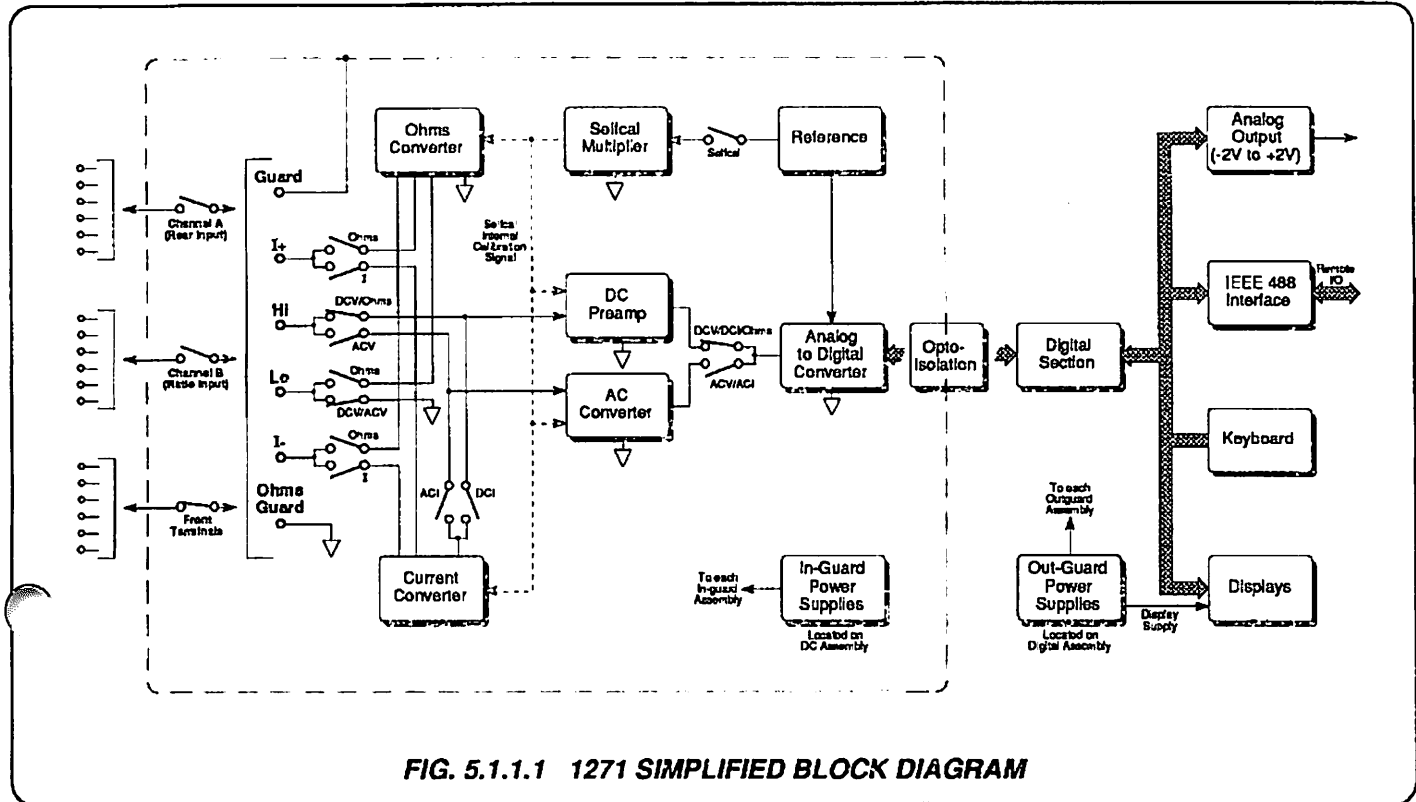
Channel A (Rear Input)

Channel B (Ratio Input)

Front Terminals

Guard

I+

Ohms

I

HI

DCV/Ohms

ACV

Lo

Ohms

DCV/ACV

I-

Ohms

I

Ohms Guard

Ohms Converter

Selcal Multiplier

Selcal

Reference

Selcal Internal Calibration Signal

DC Preamp

DCV/DCI/Ohms

ACV/ACI

Analog to Digital Converter

AC Converter

ACI

DCI

Current Converter

To each In-guard Assembly

In-Guard Power Supplies

Located on DC Assembly

Opto-Isolation

Digital Section

Analog Output (-2V to +2V)

IEEE 488 Interface

Remote I/O

Keyboard

To each Outguard Assembly

Out-Guard Power Supplies

Located on Digital Assembly

Display Supply

Displays

FIG. 5.1.1.1 1271 SIMPLIFIED BLOCK DIAGRAM